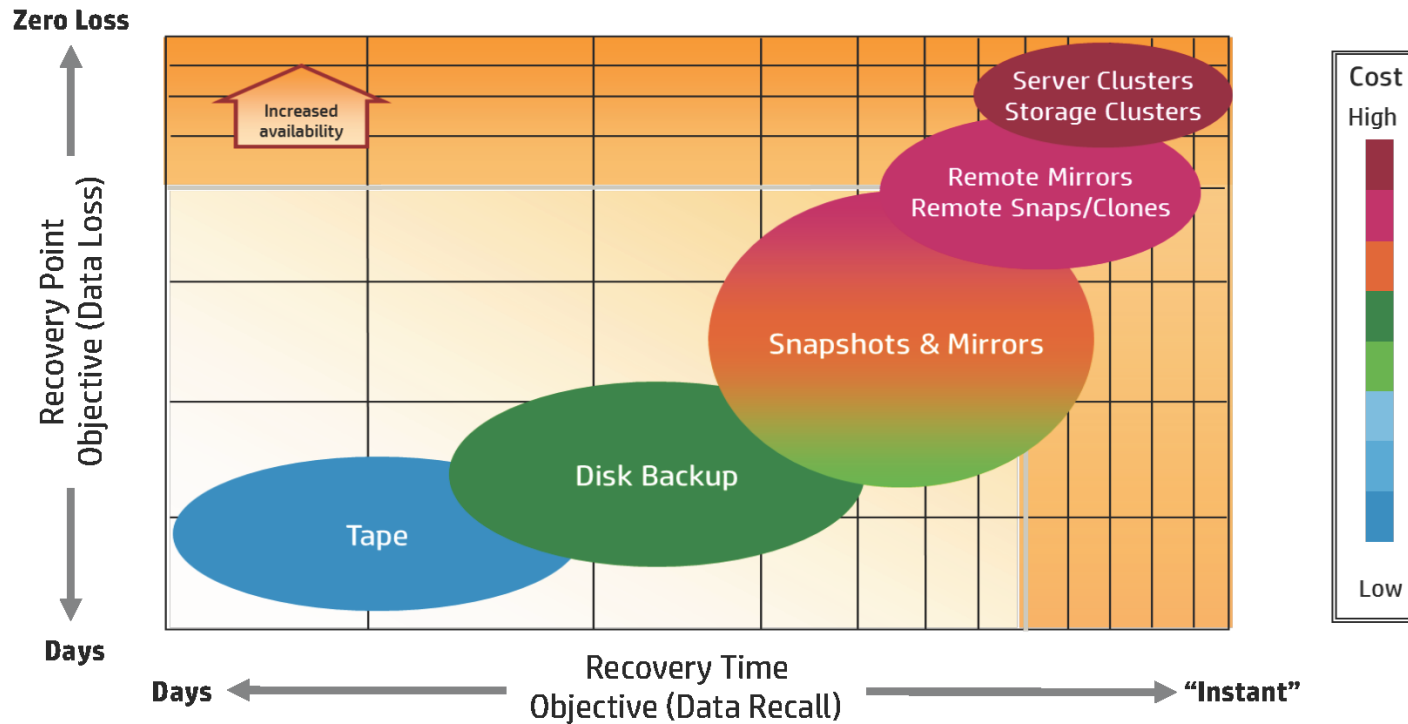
Zero Loss

Increased availability

Server Clusters
Storage Clusters

Remote Mirrors
Remote Snaps/Clones

Snapshots & Mirrors

Disk Backup

Tape

Recovery Point Objective (Data Loss)

Days

Days

Recovery Time Objective (Data Recall)

"Instant"

Cost

High

Low